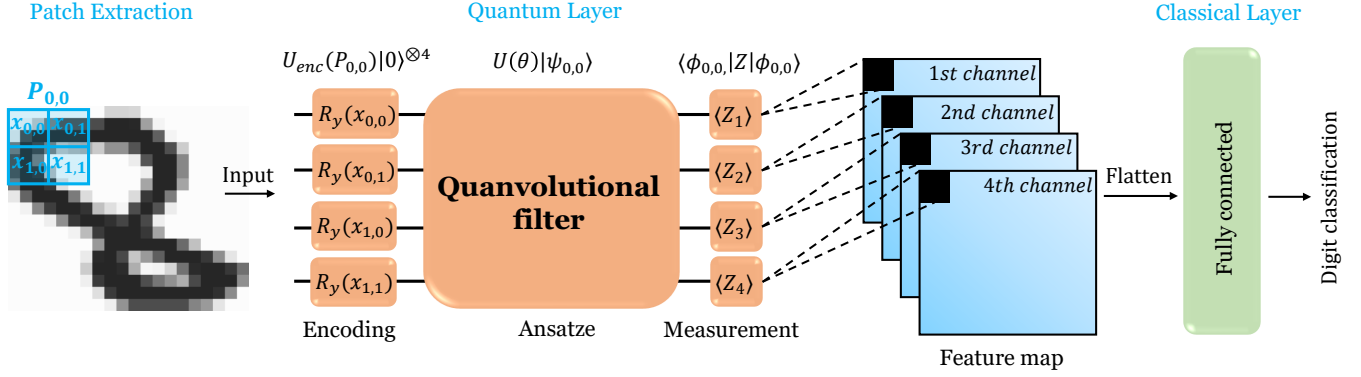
Patch Extraction

Quantum Layer

Classical Layer

$P_{0,0}$

$x_{0,0}$ $x_{0,1}$
$x_{1,0}$ $x_{1,1}$

Input

$U_{enc}(P_{0,0})|0\rangle^{\otimes 4}$

$U(\theta)|\psi_{0,0}\rangle$

$\langle\phi_{0,0,}|Z|\phi_{0,0}\rangle$

$R_y(x_{0,0})$

$R_y(x_{0,1})$

$R_y(x_{1,0})$

$R_y(x_{1,1})$

Quanvolutional filter

$\langle Z_1\rangle$

$\langle Z_2\rangle$

$\langle Z_3\rangle$

$\langle Z_4\rangle$

Encoding

Ansatze

Measurement

1st channel

2nd channel

3rd channel

4th channel

Feature map

Flatten

Fully connected

Digit classification